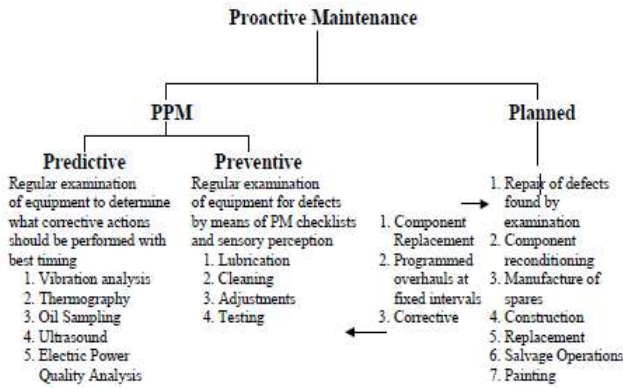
Proactive Maintenance

PPM

Planned

Predictive

Regular examination of equipment to determine what corrective actions should be performed with best timing

1. Vibration analysis
2. Thermography
3. Oil Sampling
4. Ultrasound
5. Electric Power Quality Analysis

Preventive

Regular examination of equipment for defects by means of PM checklists and sensory perception

1. Lubrication
2. Cleaning
3. Adjustments
4. Testing

1. Component Replacement
2. Programmed overhauls at fixed intervals
3. Corrective

1. Repair of defects found by examination
2. Component reconditioning
3. Manufacture of spares
4. Construction
5. Replacement
6. Salvage Operations
7. Painting